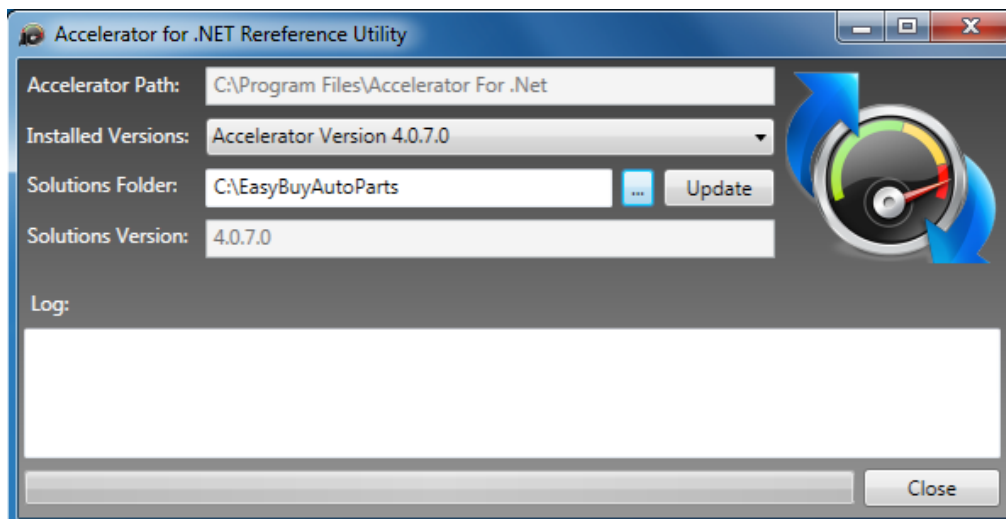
Accelerator for .NET Rereference Utility

Accelerator Path: C:\Program Files\Accelerator For .Net

Installed Versions: Accelerator Version 4.0.7.0

Solutions Folder: C:\EasyBuyAutoParts ... Update

Solutions Version: 4.0.7.0

Log:

Close